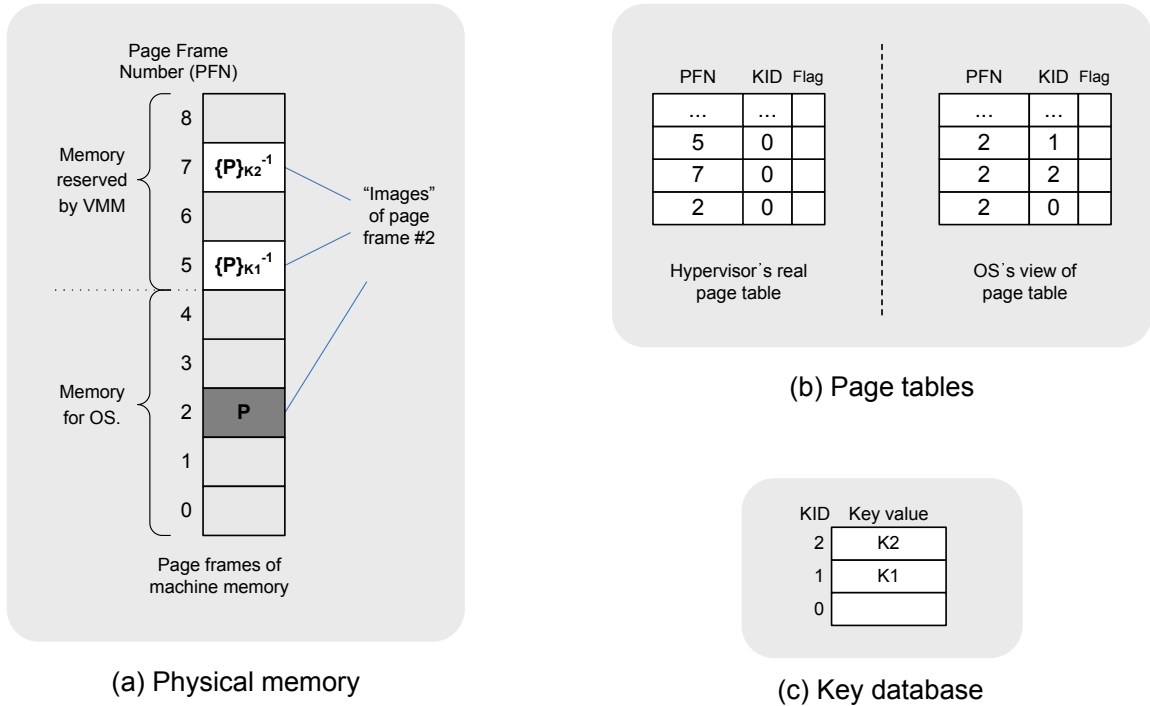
Page Frame Number (PFN)

8
7 $\{P\}_{K2}^{-1}$
6
5 $\{P\}_{K1}^{-1}$
4
3
2 P
1
0

Memory reserved by VMM

Memory for OS.

"Images" of page frame #2

Page frames of machine memory

(a) Physical memory

| PFN | KID | Flag |
|---|---|---|
| ... | ... | |
| 5 | 0 | |
| 7 | 0 | |
| 2 | 0 | |

Hypervisor`s real page table

| PFN | KID | Flag |
|---|---|---|
| ... | ... | |
| 2 | 1 | |
| 2 | 2 | |
| 2 | 0 | |

OS`s view of page table

(b) Page tables

| KID | Key value |
|---|---|
| 2 | K2 |
| 1 | K1 |
| 0 | |

(c) Key database